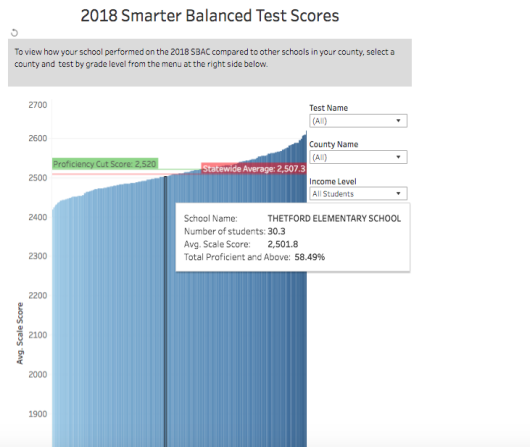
2018 Smarter Balanced Test Scores

To view how your school performed on the 2018 SBAC compared to other schools in your county, select a county and test by grade level from the menu at the right side below.

2700
2600
2500
2400
2300
2200
2100
2000
1900

Avg. Scale Score

Proficiency Cut Score: 2,520

Statewide Average: 2,507.3

Test Name
(All)

County Name
(All)

Income Level
All Students

School Name: THETFORD ELEMENTARY SCHOOL
Number of students: 30.3
Avg. Scale Score: 2,501.8
Total Proficient and Above: 58.49%